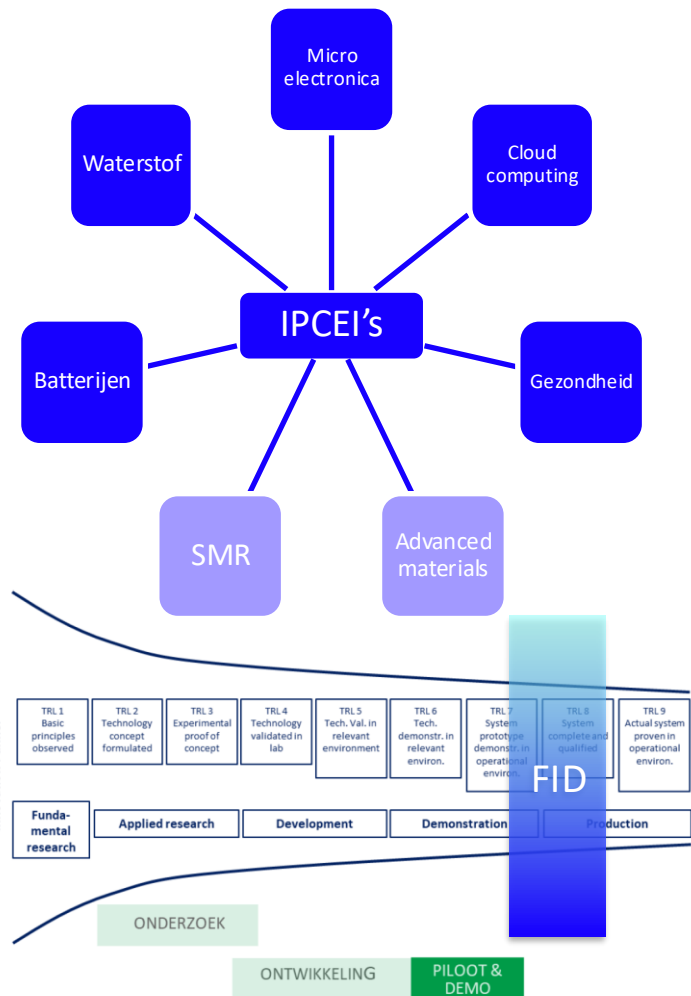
Micro electronica

Waterstof

Cloud computing

IPCEI's

Batterijen

Gezondheid

SMR

Advanced materials

TRL 1 Basic principles observed

TRL 2 Technology concept formulated

TRL 3 Experimental proof of concept

TRL 4 Technology validated in lab

TRL 5 Tech. Val. in relevant environment

TRL 6 Tech. demonstr. in relevant environ.

TRL 7 System prototype demonstr. in operational environ.

TRL 8 System complete and qualified

TRL 9 Actual system proven in operational environ.

FID

Fundamental research

Applied research

Development

Demonstration

Production

ONDERZOEK

ONTWIKKELING

PILOOT & DEMO